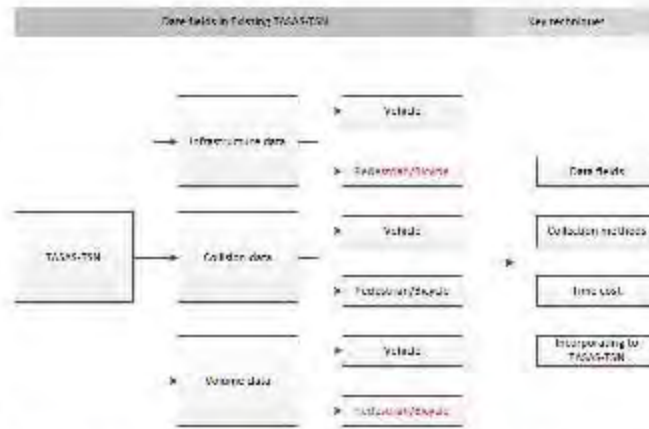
Data fields in Existing TASAS-TSN

Key techniques

TASAS-TSN

Infrastructure data

Vehicle

Pedestrian/Bicycle

Collision data

Vehicle

Pedestrian/Bicycle

Volume data

Vehicle

Pedestrian/Bicycle

Data fields

Collection methods

Time cost

Incorporating to TASAS-TSN